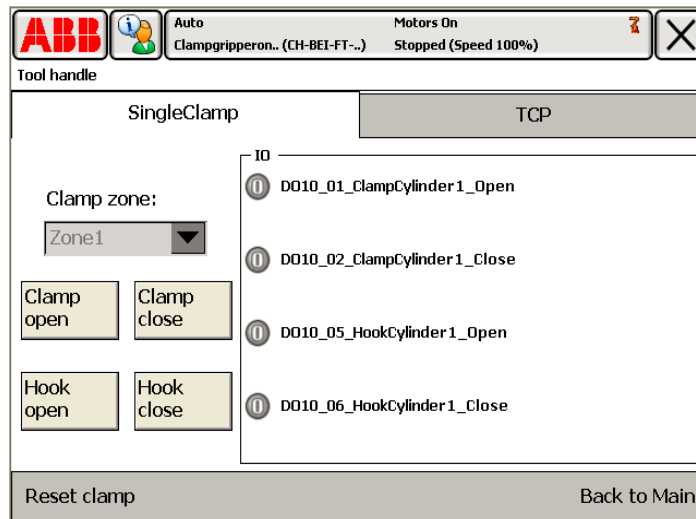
ABB

Auto
Clampgripperon.. (CH-BEI-FT-..)

Motors On
Stopped (Speed 100%)

Tool handle

SingleClamp

TCP

Clamp zone:

Zone1

Clamp open

Clamp close

Hook open

Hook close

IO

0 DO10_01_ClampCylinder1_Open

0 DO10_02_ClampCylinder1_Close

0 DO10_05_HookCylinder1_Open

0 DO10_06_HookCylinder1_Close

Reset clamp

Back to Main